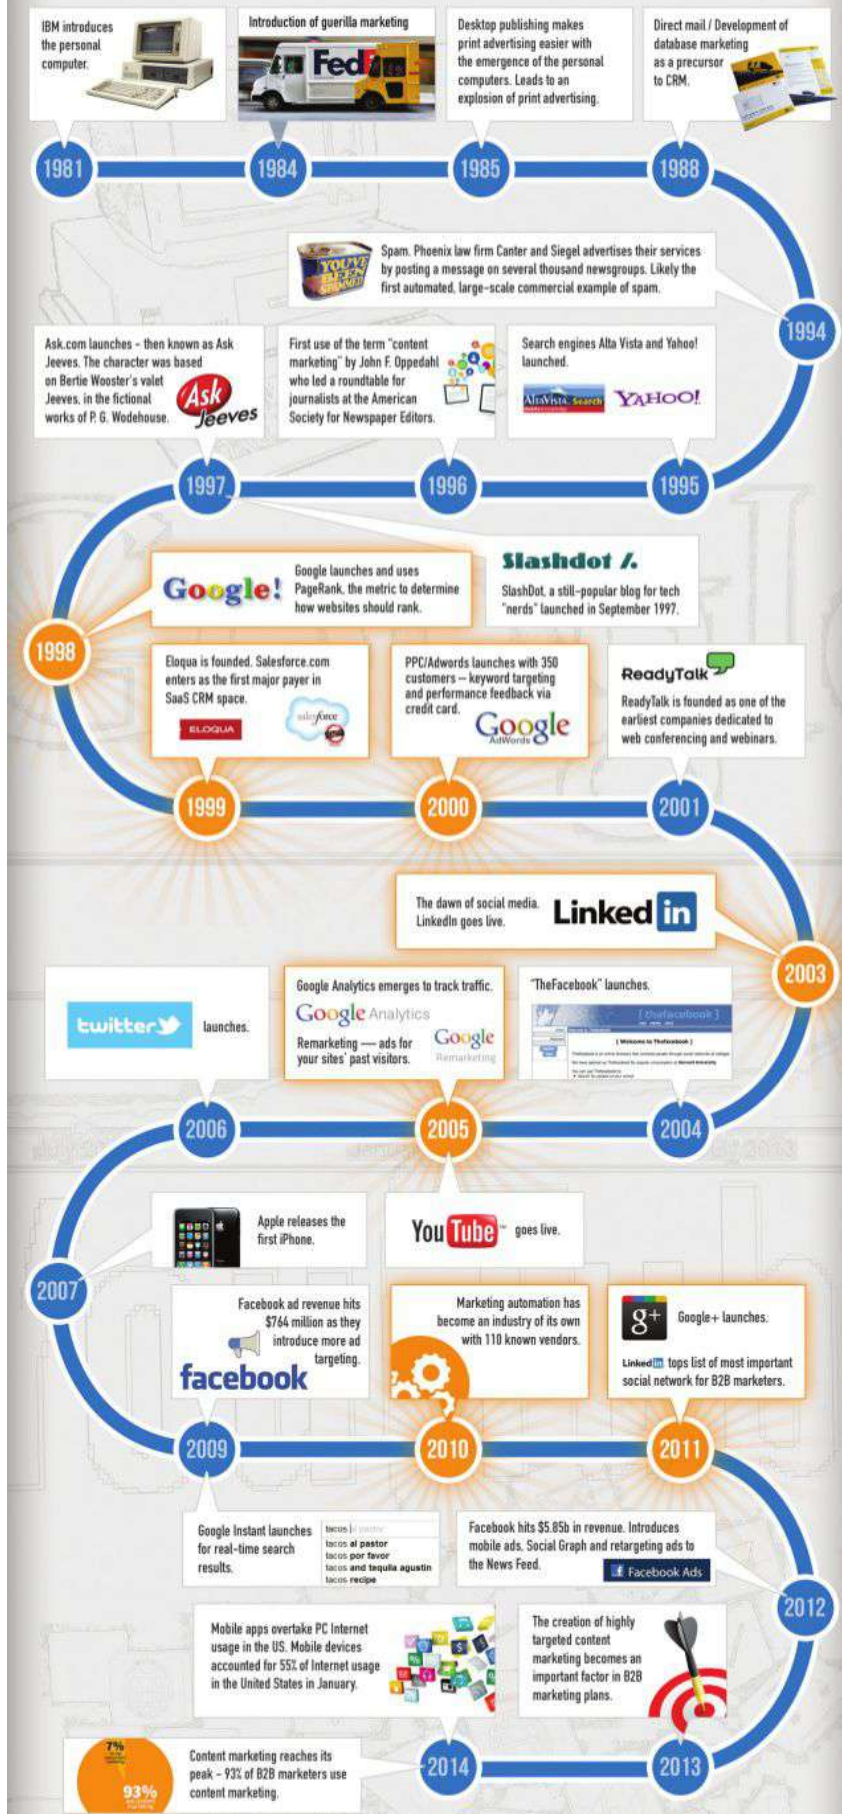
IBM introduces the personal computer.

Introduction of guerilla marketing

FedEx

Desktop publishing makes print advertising easier with the emergence of the personal computers. Leads to an explosion of print advertising.

Direct mail / Development of database marketing as a precursor to CRM.

1981

1984

1985

1988

YOU'VE BEEN SPAMMED

Spam. Phoenix law firm Canter and Siegel advertises their services by posting a message on several thousand newsgroups. Likely the first automated, large-scale commercial example of spam.

1994

Ask.com launches - then known as Ask Jeeves. The character was based on Bertie Wooster's valet Jeeves, in the fictional works of P. G. Wodehouse.

Ask Jeeves

First use of the term "content marketing" by John F. Oppedahl who led a roundtable for journalists at the American Society for Newspaper Editors.

Search engines Alta Vista and Yahoo! launched.

AltaVista Search

YAHOO!

1997

1996

1995

Google!

Google launches and uses PageRank, the metric to determine how websites should rank.

Slashdot

SlashDot, a still-popular blog for tech "nerds" launched in September 1997.

1998

Eloqua is founded. Salesforce.com enters as the first major payer in SaaS CRM space.

ELOQUA

salesforce

PPC/Adwords launches with 350 customers — keyword targeting and performance feedback via credit card.

Google AdWords

ReadyTalk

ReadyTalk is founded as one of the earliest companies dedicated to web conferencing and webinars.

1999

2000

2001

The dawn of social media. LinkedIn goes live.

Linked in

2003

twitter launches.

Google Analytics emerges to track traffic.

Google Analytics

Remarketing — ads for your sites' past visitors.

Google Remarketing

"TheFacebook" launches.

[thefacebook]

2006

2005

2004

Apple releases the first iPhone.

YouTube goes live.

2007

Facebook ad revenue hits $764 million as they introduce more ad targeting.

facebook

Marketing automation has become an industry of its own with 110 known vendors.

g+ Google+ launches.

LinkedIn tops list of most important social network for B2B marketers.

2009

2010

2011

Google Instant launches for real-time search results.

tacos al pastor
tacos al pastor
tacos por favor
tacos and tequila agustin
tacos recipe

Facebook hits $5.85b in revenue. Introduces mobile ads, Social Graph and retargeting ads to the News Feed.

Facebook Ads

2012

Mobile apps overtake PC Internet usage in the US. Mobile devices accounted for 55% of Internet usage in the United States in January.

The creation of highly targeted content marketing becomes an important factor in B2B marketing plans.

7%

93%

Content marketing reaches its peak - 93% of B2B marketers use content marketing.

2014

2013